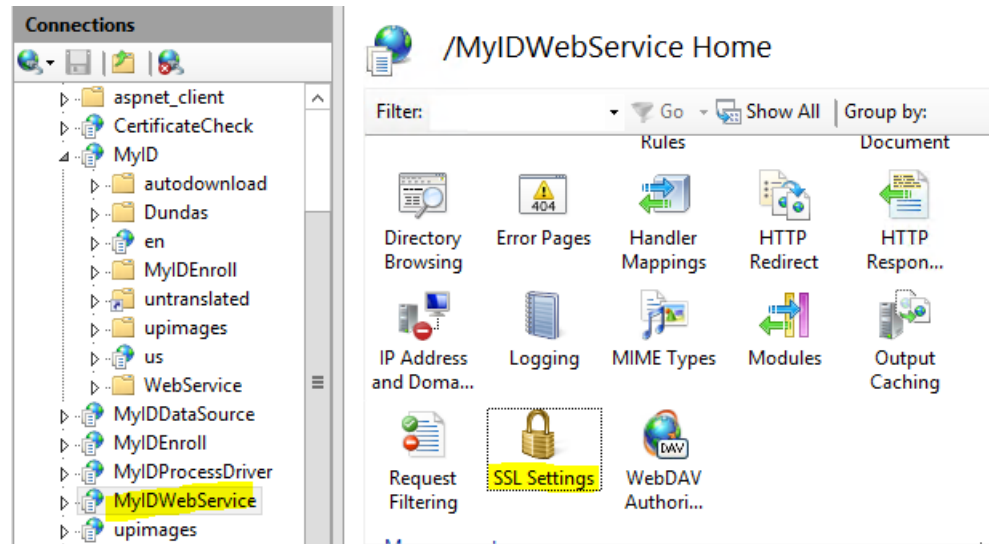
Connections

aspnet_client
CertificateCheck
MyID
autodownload
Dundas
en
MyIDEnroll
untranslated
upimages
us
WebService
MyIDDataSource
MyIDEnroll
MyIDProcessDriver
MyIDWebService
upimages

/MyIDWebService Home

Filter: Go Show All Group by:

Rules
Document

Directory Browsing
Error Pages
Handler Mappings
HTTP Redirect
HTTP Respon...
IP Address and Doma...
Logging
MIME Types
Modules
Output Caching
Request Filtering
SSL Settings
WebDAV Authori...